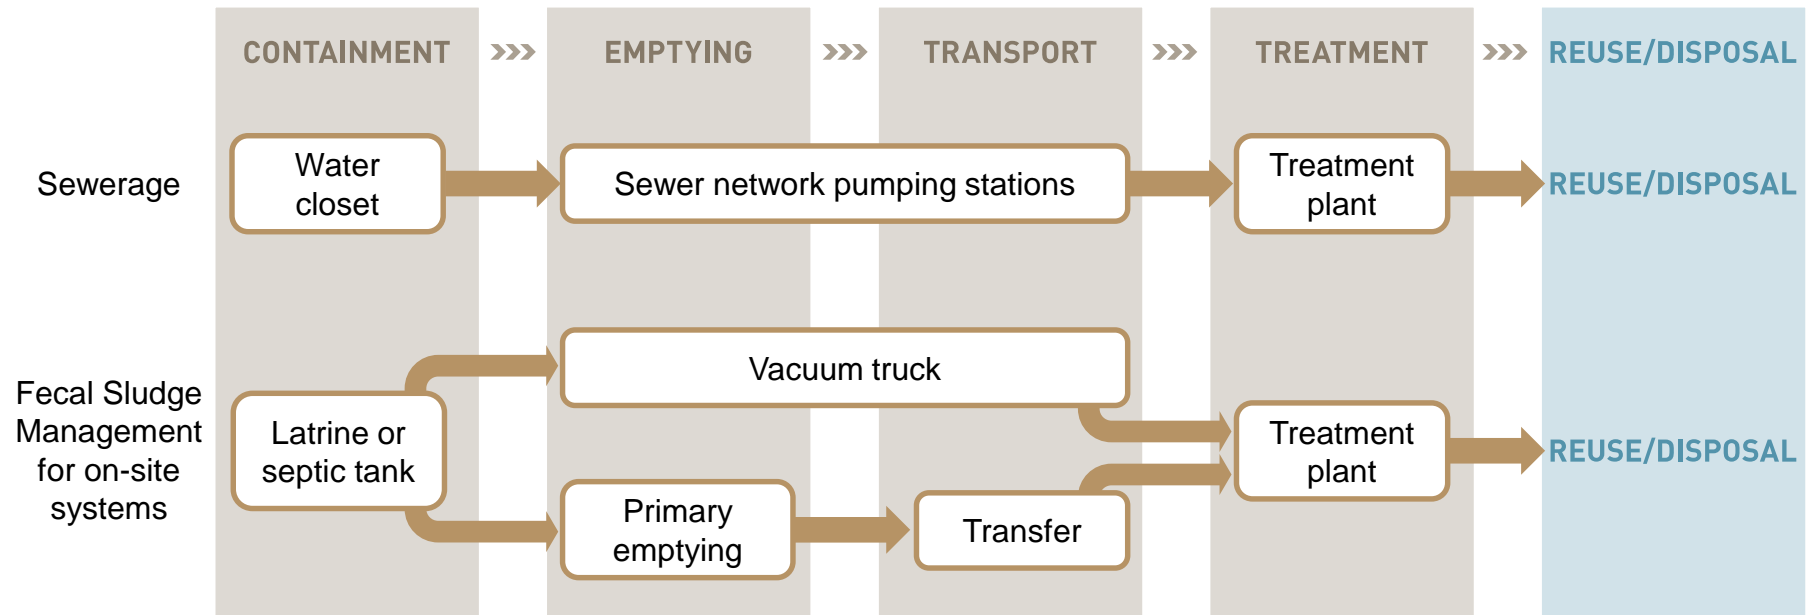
CONTAINMENT »» EMPTYING »» TRANSPORT »» TREATMENT »» REUSE/DISPOSAL

Sewerage

Water closet

Sewer network pumping stations

Treatment plant

REUSE/DISPOSAL

Fecal Sludge Management for on-site systems

Latrine or septic tank

Vacuum truck

Primary emptying

Transfer

Treatment plant

REUSE/DISPOSAL